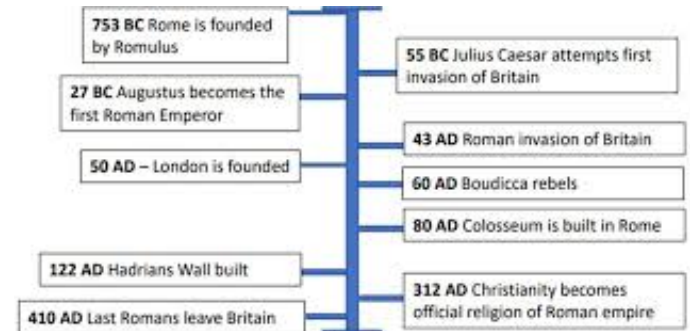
753 BC Rome is founded by Romulus

55 BC Julius Caesar attempts first invasion of Britain

27 BC Augustus becomes the first Roman Emperor

43 AD Roman invasion of Britain

50 AD – London is founded

60 AD Boudicca rebels

80 AD Colosseum is built in Rome

122 AD Hadrians Wall built

312 AD Christianity becomes official religion of Roman empire

410 AD Last Romans leave Britain